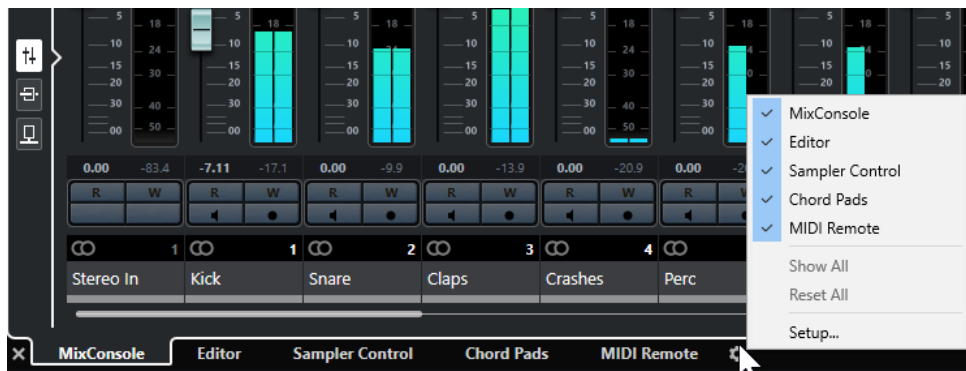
5
10
15
20
30
00
18
24
30
40
50
5
10
15
20
30
00
5
10
15
20
30
00
5
10
15
20
30
00
5
10
15
20
30
00
18
30
50
5
10
15
20
30
00
18

0.00 -83.4
-7.11 -17.1
0.00 -9.9
0.00 -13.9
0.00 -20.9
0.00

R W
R W
R W
R W
R W
R W

1
1
2
3
4

Stereo In
Kick
Snare
Claps
Crashes
Perc

MixConsole
Editor
Sampler Control
Chord Pads
MIDI Remote
Show All
Reset All
Setup...

MixConsole
Editor
Sampler Control
Chord Pads
MIDI Remote